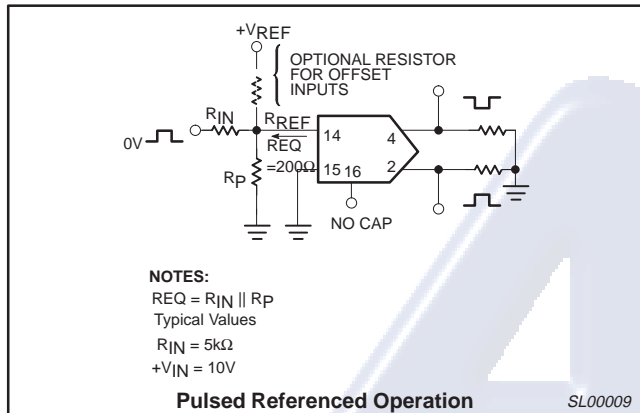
$+V_{REF}$

OPTIONAL RESISTOR FOR OFFSET INPUTS

0V

$R_{IN}$

$R_{REF}$

$\overline{REQ}$

$=200\Omega$

$R_P$

14

4

15 16

2

NO CAP

NOTES:

$REQ = R_{IN} \parallel R_P$

Typical Values

$R_{IN} = 5k\Omega$

$+V_{IN} = 10V$

Pulsed Referenced Operation

SL00009